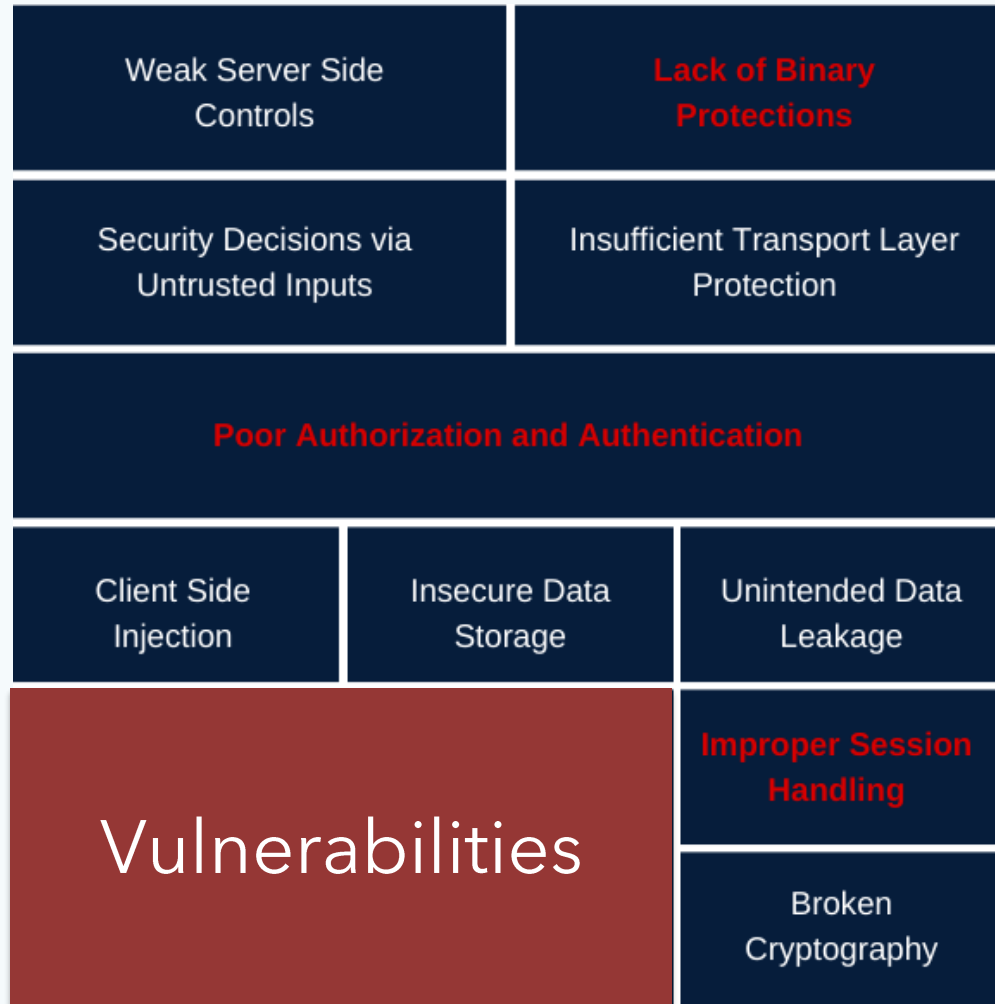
Weak Server Side Controls

Lack of Binary Protections

Security Decisions via Untrusted Inputs

Insufficient Transport Layer Protection

Poor Authorization and Authentication

Client Side Injection

Insecure Data Storage

Unintended Data Leakage

Vulnerabilities

Improper Session Handling

Broken Cryptography